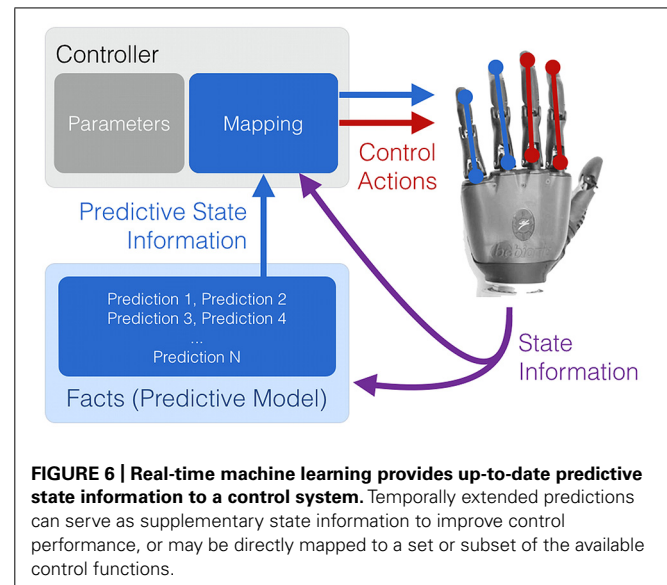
Controller

Parameters

Mapping

Control Actions

Predictive State Information

Prediction 1, Prediction 2
Prediction 3, Prediction 4
...
Prediction N

Facts (Predictive Model)

State Information

bebionic

**FIGURE 6 | Real-time machine learning provides up-to-date predictive state information to a control system.** Temporally extended predictions can serve as supplementary state information to improve control performance, or may be directly mapped to a set or subset of the available control functions.